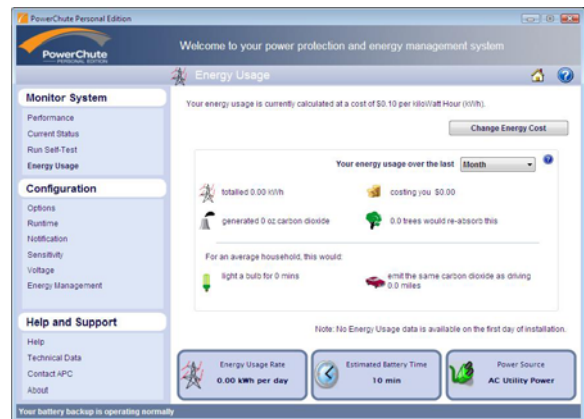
PowerChute Personal Edition

PowerChute PERSONAL EDITION

Welcome to your power protection and energy management system

Energy Usage

Monitor System

Performance

Current Status

Run Self-Test

Energy Usage

Configuration

Options

Runtime

Notification

Sensitivity

Voltage

Energy Management

Help and Support

Help

Technical Data

Contact APC

About

Your energy usage is currently calculated at a cost of $0.10 per kiloWatt Hour (kWh).

Change Energy Cost

Your energy usage over the last Month

totalled 0.00 kWh

costing you $0.00

generated 0 oz carbon dioxide

0.0 trees would re-absorb this

For an average household, this would:

light a bulb for 0 mins

emit the same carbon dioxide as driving 0.0 miles

Note: No Energy Usage data is available on the first day of installation.

Energy Usage Rate
0.00 kWh per day

Estimated Battery Time
10 min

Power Source
AC Utility Power

Your battery backup is operating normally